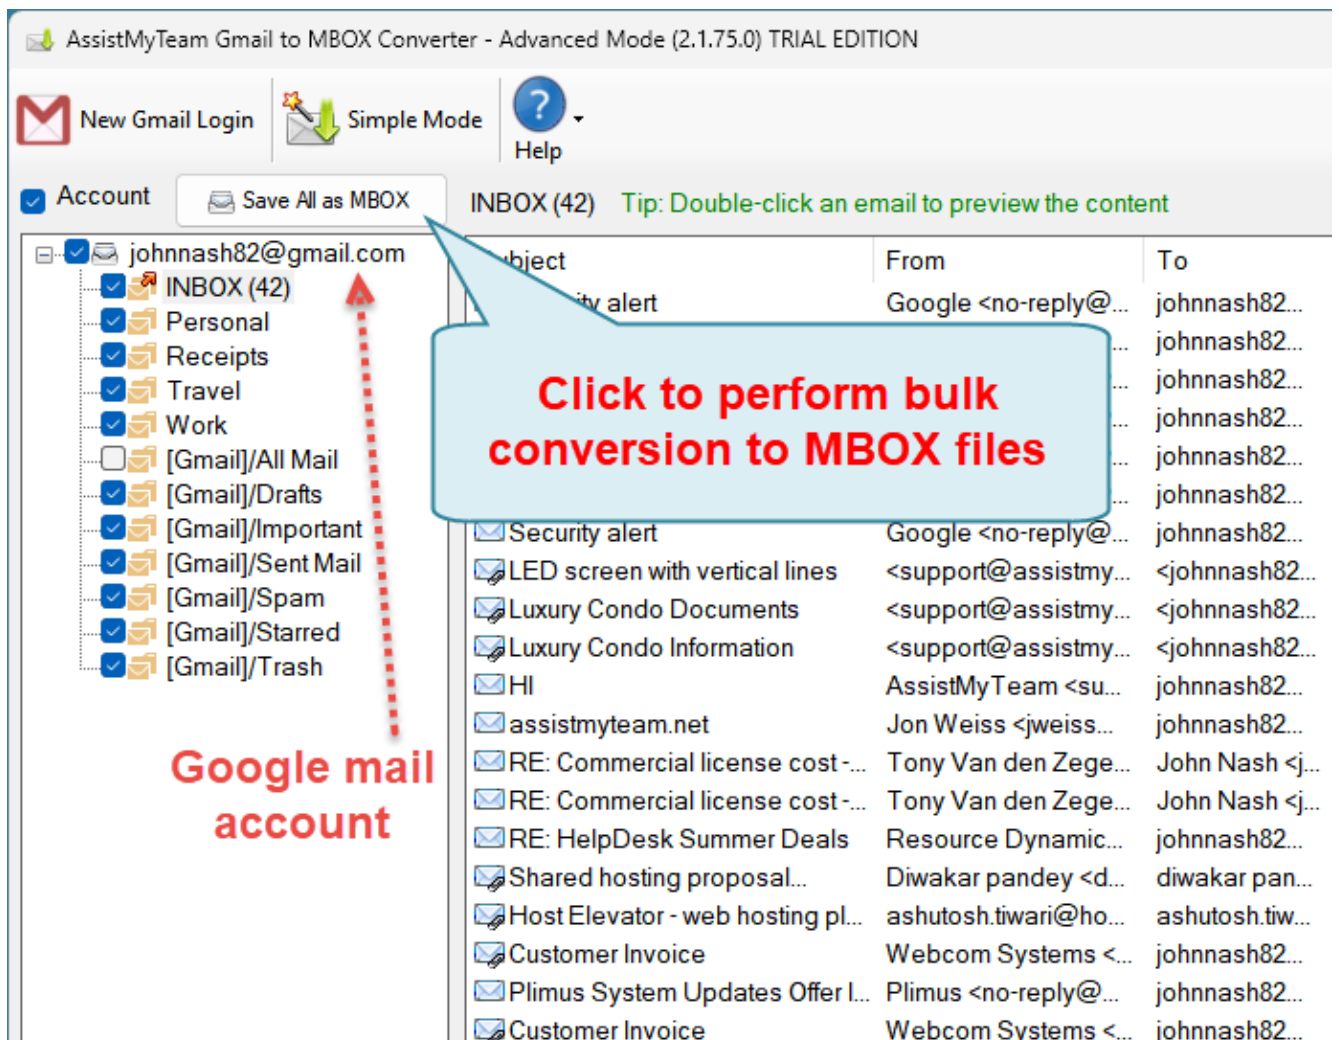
AssistMyTeam Gmail to MBOX Converter - Advanced Mode (2.1.75.0) TRIAL EDITION

New Gmail Login

Simple Mode

Help

Account

Save All as MBOX

INBOX (42)

Tip: Double-click an email to preview the content

johnnash82@gmail.com
INBOX (42)
Personal
Receipts
Travel
Work
[Gmail]/All Mail
[Gmail]/Drafts
[Gmail]/Important
[Gmail]/Sent Mail
[Gmail]/Spam
[Gmail]/Starred
[Gmail]/Trash

Google mail account

Click to perform bulk conversion to MBOX files

| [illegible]bject | From | To |
|---|---|---|
| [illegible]ity alert | Google <no-reply@... | johnnash82... |
| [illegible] | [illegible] | johnnash82... |
| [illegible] | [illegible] | johnnash82... |
| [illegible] | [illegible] | johnnash82... |
| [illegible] | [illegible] | johnnash82... |
| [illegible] | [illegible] | johnnash82... |
| Security alert | Google <no-reply@... | johnnash82... |
| LED screen with vertical lines | <support@assistmy... | <johnnash82... |
| Luxury Condo Documents | <support@assistmy... | <johnnash82... |
| Luxury Condo Information | <support@assistmy... | <johnnash82... |
| HI | AssistMyTeam <su... | johnnash82... |
| assistmyteam.net | Jon Weiss <jweiss... | johnnash82... |
| RE: Commercial license cost -... | Tony Van den Zege... | John Nash <j... |
| RE: Commercial license cost -... | Tony Van den Zege... | John Nash <j... |
| RE: HelpDesk Summer Deals | Resource Dynamic... | johnnash82... |
| Shared hosting proposal... | Diwakar pandey <d... | diwakar pan... |
| Host Elevator - web hosting pl... | ashutosh.tiwari@ho... | ashutosh.tiw... |
| Customer Invoice | Webcom Systems <... | johnnash82... |
| Plimus System Updates Offer I... | Plimus <no-reply@... | johnnash82... |
| Customer Invoice | Webcom Systems <... | johnnash82... |